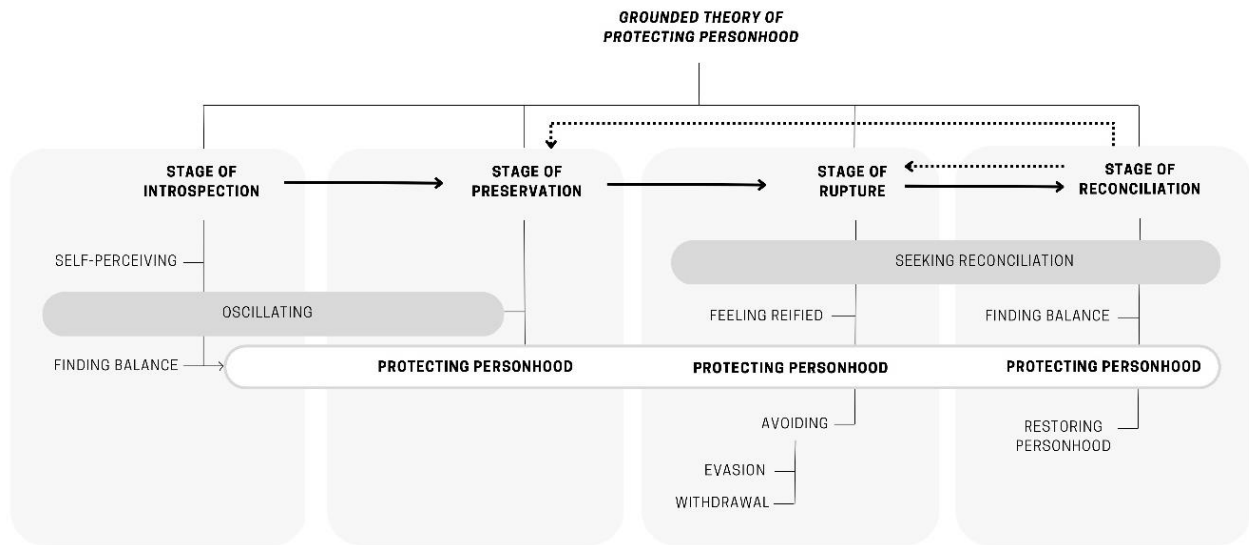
GROUNDED THEORY OF PROTECTING PERSONHOOD

STAGE OF INTROSPECTION

STAGE OF PRESERVATION

STAGE OF RUPTURE

STAGE OF RECONCILIATION

SELF-PERCEIVING

OSCILLATING

FINDING BALANCE

SEEKING RECONCILIATION

FEELING REIFIED

FINDING BALANCE

PROTECTING PERSONHOOD

PROTECTING PERSONHOOD

PROTECTING PERSONHOOD

AVOIDING

EVASION

WITHDRAWAL

RESTORING PERSONHOOD